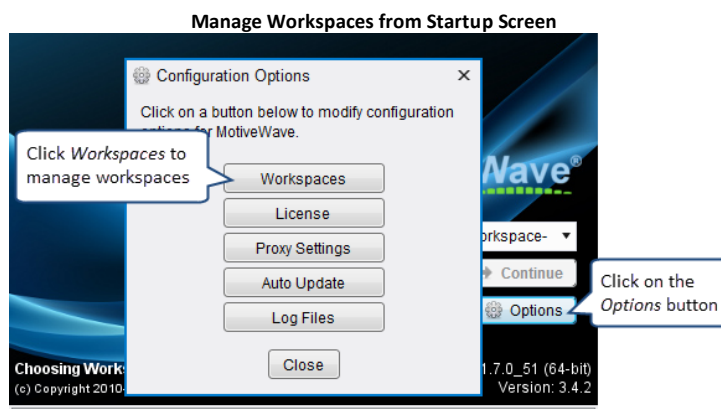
Manage Workspaces from Startup Screen

Configuration Options ×

Click on a button below to modify configuration options for MotiveWave.

Click *Workspaces* to manage workspaces

Workspaces

License

Proxy Settings

Auto Update

Log Files

Close

Wave®

orkspace- ▼

Continue

Options

Click on the *Options* button

Choosing Works

(c) Copyright 2010-

1.7.0_51 (64-bit)

Version: 3.4.2